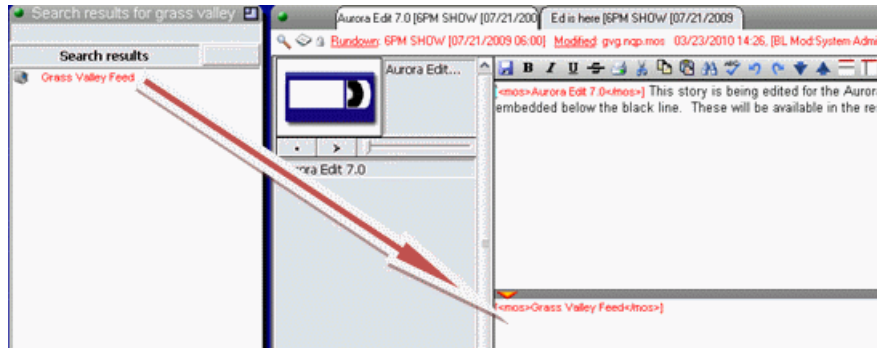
Search results for grass valley

Search results

Grass Valley Feed

Aurora Edit 7.0 [6PM SHOW [07/21/200

Ed is here [6PM SHOW [07/21/2009

Rundown: 6PM SHOW [07/21/2009 06:00] Modified: gvg.nqp.mos 03/23/2010 14:26, [BL Mod:System Admi

Aurora Edit...

Aurora Edit 7.0

<mos>Aurora Edit 7.0</mos> This story is being edited for the Auror embedded below the black line. These will be available in the re

<mos>Grass Valley Feed</mos>